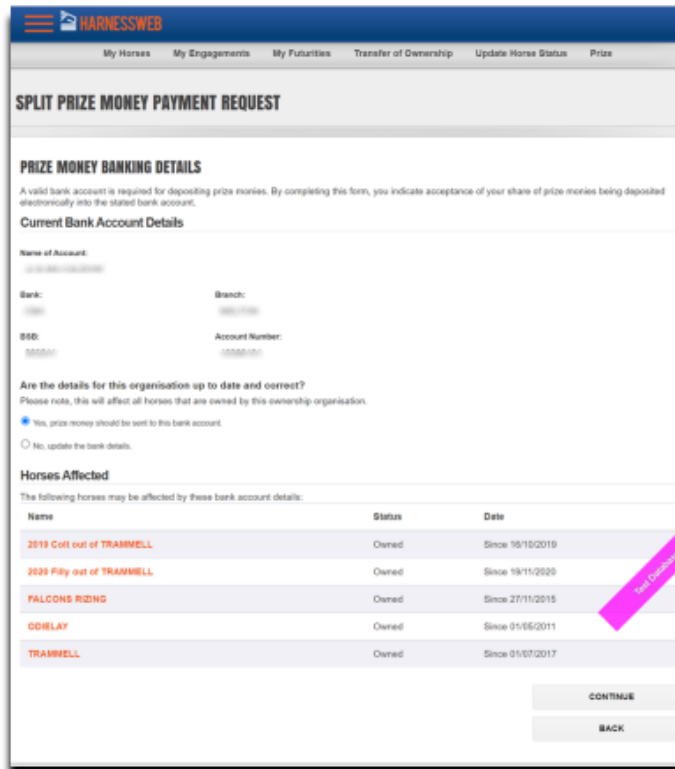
HARNESSWEB

My Horses | My Engagements | My Futurities | Transfer of Ownership | Update Horse Status | Prize

SPLIT PRIZE MONEY PAYMENT REQUEST

PRIZE MONEY BANKING DETAILS

A valid bank account is required for depositing prize monies. By completing this form, you indicate acceptance of your share of prize monies being deposited electronically into the stated bank account.

Current Bank Account Details

Name of Account:
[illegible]

Bank:
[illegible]

Branch:
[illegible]

BSB:
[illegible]

Account Number:
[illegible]

Are the details for this organisation up to date and correct?

Please note, this will affect all horses that are owned by this ownership organisation.

Yes, prize money should be sent to this bank account.

No, update the bank details.

Horses Affected

The following horses may be affected by these bank account details:

| Name | Status | Date |
|---|---|---|
| 2019 Colt out of TRAMMELL | Owned | Since 16/10/2019 |
| 2020 Filly out of TRAMMELL | Owned | Since 19/11/2020 |
| FALCONS RIZING | Owned | Since 27/11/2015 |
| ODIELAY | Owned | Since 01/05/2011 |
| TRAMMELL | Owned | Since 01/07/2017 |

Test Databa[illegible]

CONTINUE

BACK